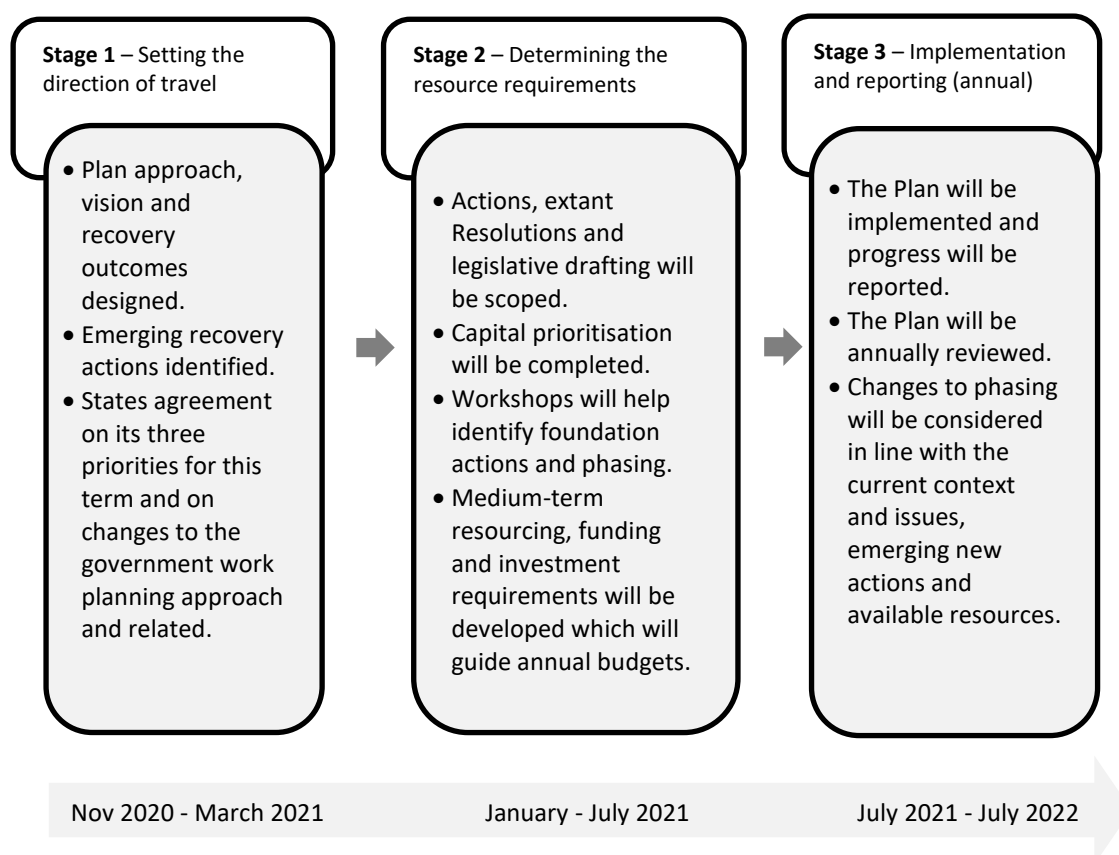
**Stage 1** – Setting the direction of travel

- Plan approach, vision and recovery outcomes designed.
- Emerging recovery actions identified.
- States agreement on its three priorities for this term and on changes to the government work planning approach and related.

**Stage 2** – Determining the resource requirements

- Actions, extant Resolutions and legislative drafting will be scoped.
- Capital prioritisation will be completed.
- Workshops will help identify foundation actions and phasing.
- Medium-term resourcing, funding and investment requirements will be developed which will guide annual budgets.

**Stage 3** – Implementation and reporting (annual)

- The Plan will be implemented and progress will be reported.
- The Plan will be annually reviewed.
- Changes to phasing will be considered in line with the current context and issues, emerging new actions and available resources.

Nov 2020 - March 2021

January - July 2021

July 2021 - July 2022